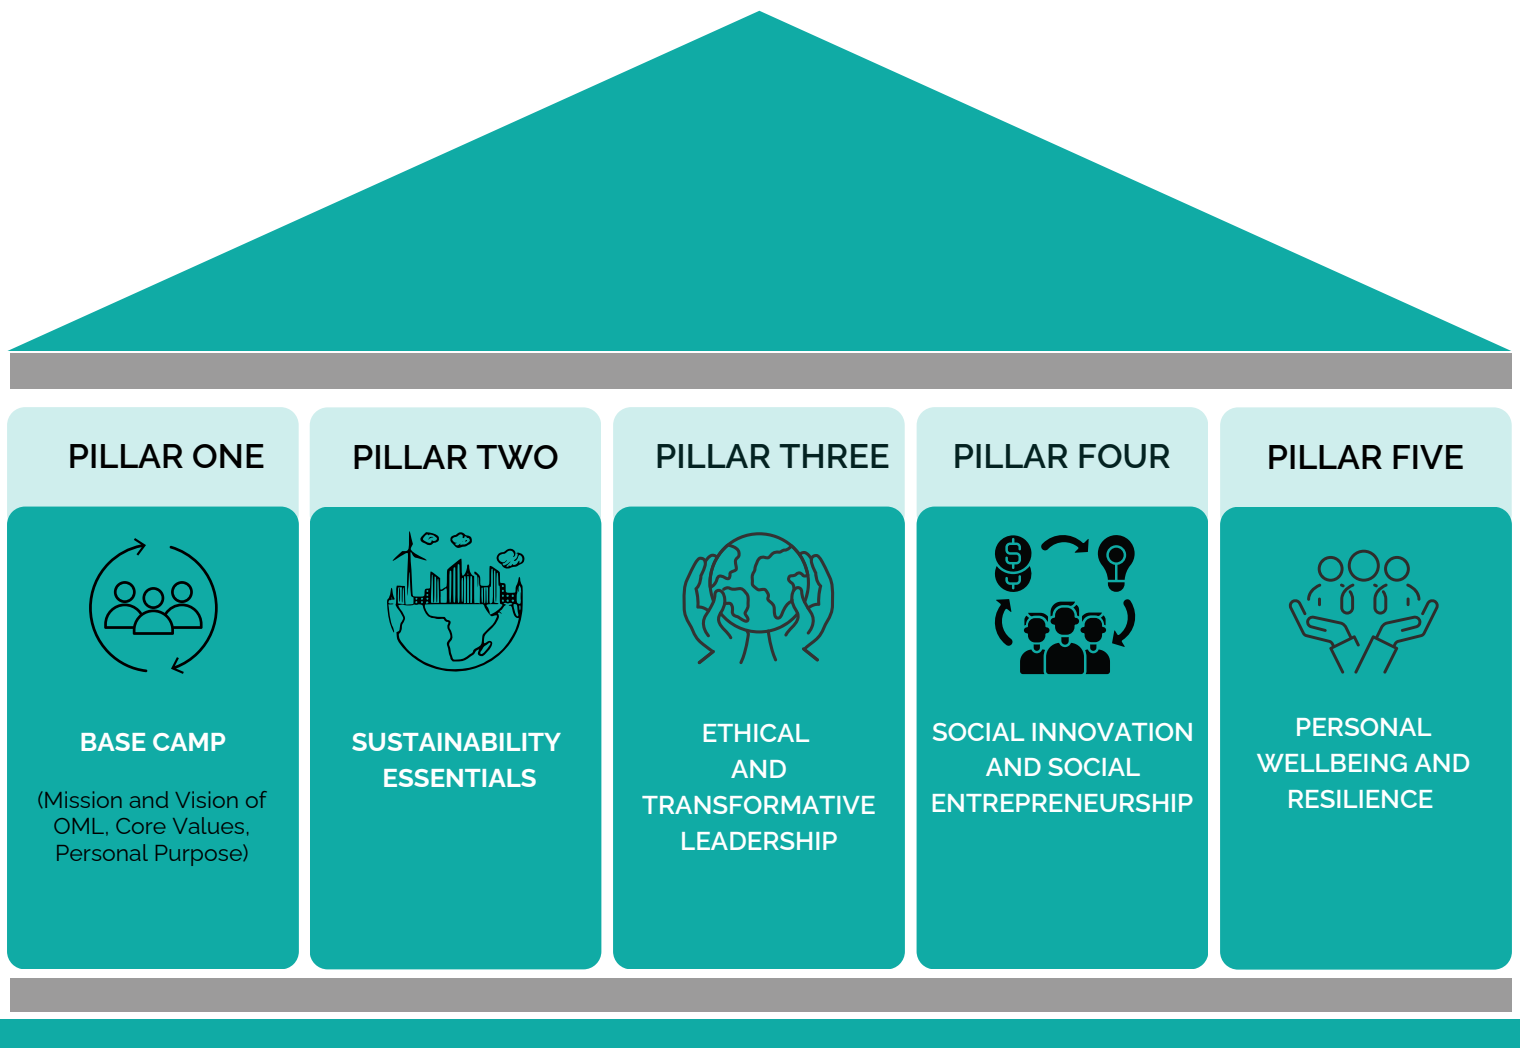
PILLAR ONE

BASE CAMP

(Mission and Vision of OML, Core Values, Personal Purpose)

PILLAR TWO

SUSTAINABILITY ESSENTIALS

PILLAR THREE

ETHICAL AND TRANSFORMATIVE LEADERSHIP

PILLAR FOUR

SOCIAL INNOVATION AND SOCIAL ENTREPRENEURSHIP

PILLAR FIVE

PERSONAL WELLBEING AND RESILIENCE